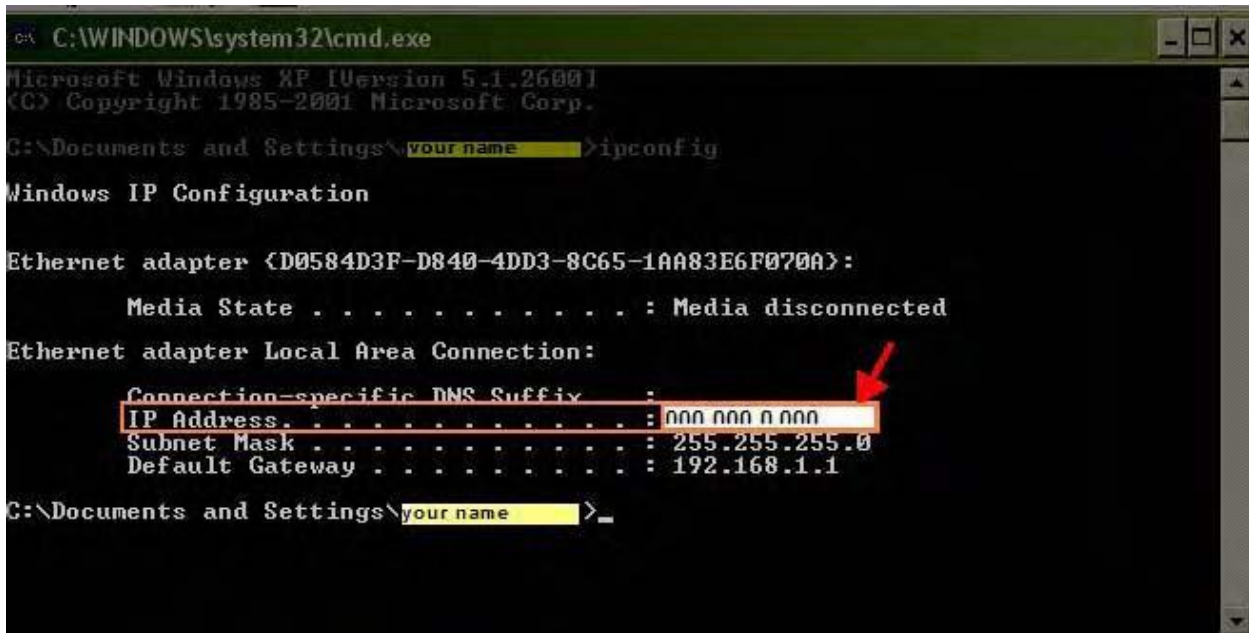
C:\WINDOWS\system32\cmd.exe

Microsoft Windows XP [Version 5.1.2600]
(C) Copyright 1985-2001 Microsoft Corp.

C:\Documents and Settings\your name >ipconfig

Windows IP Configuration

Ethernet adapter {D0584D3F-D840-4DD3-8C65-1AA83E6F070A}:

Media State . . . . . . . . . . . : Media disconnected

Ethernet adapter Local Area Connection:

Connection-specific DNS Suffix . :
IP Address. . . . . . . . . . . . : 000.000.0.000
Subnet Mask . . . . . . . . . . . : 255.255.255.0
Default Gateway . . . . . . . . . : 192.168.1.1

C:\Documents and Settings\your name >_